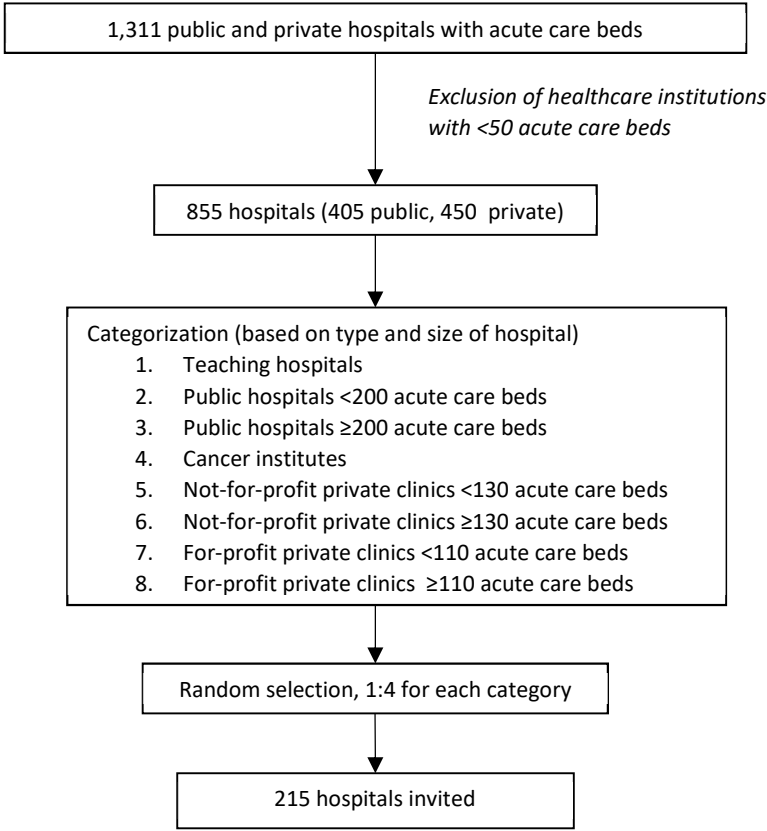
1,311 public and private hospitals with acute care beds

*Exclusion of healthcare institutions with <50 acute care beds*

855 hospitals (405 public, 450 private)

Categorization (based on type and size of hospital)
1. Teaching hospitals
2. Public hospitals <200 acute care beds
3. Public hospitals ≥200 acute care beds
4. Cancer institutes
5. Not-for-profit private clinics <130 acute care beds
6. Not-for-profit private clinics ≥130 acute care beds
7. For-profit private clinics <110 acute care beds
8. For-profit private clinics ≥110 acute care beds

Random selection, 1:4 for each category

215 hospitals invited